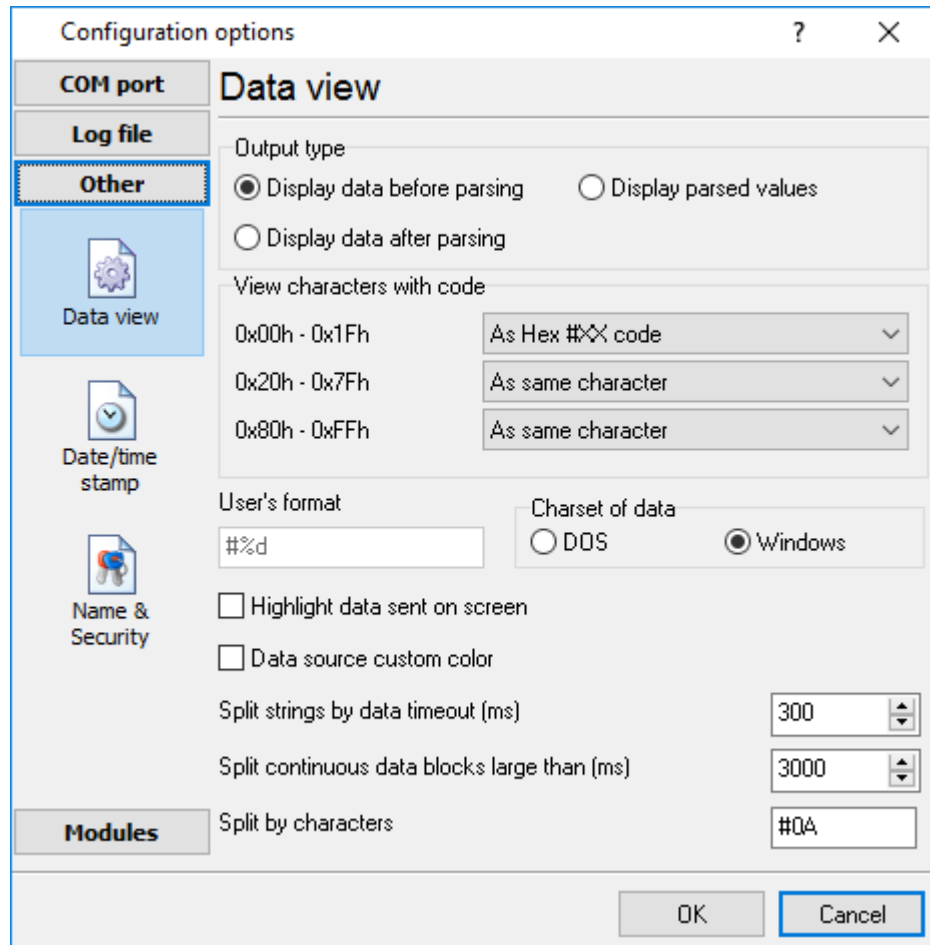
Configuration options

?

×

COM port

Log file

Other

Data view

Date/time stamp

Name & Security

Modules

Data view

Output type

Display data before parsing

Display parsed values

Display data after parsing

View characters with code

0x00h - 0x1Fh

As Hex #XX code

0x20h - 0x7Fh

As same character

0x80h - 0xFFh

As same character

User's format

#%d

Charset of data

DOS

Windows

Highlight data sent on screen

Data source custom color

Split strings by data timeout (ms)

300

Split continuous data blocks large than (ms)

3000

Split by characters

#0A

OK

Cancel